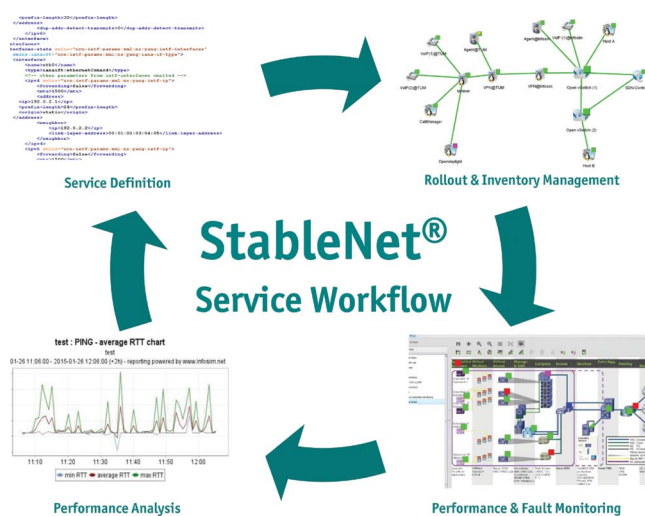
Service Definition

Rollout & Inventory Management

StableNet®

Service Workflow

test : PING - average RTT chart
test
01-26 11:06:00 - 2015-01-26 12:06:00 (+2h) - reporting powered by www.infosim.net

11:10 11:20 11:30 11:40 11:50 12:00

min RTT average RTT max RTT

Performance Analysis

Performance & Fault Monitoring